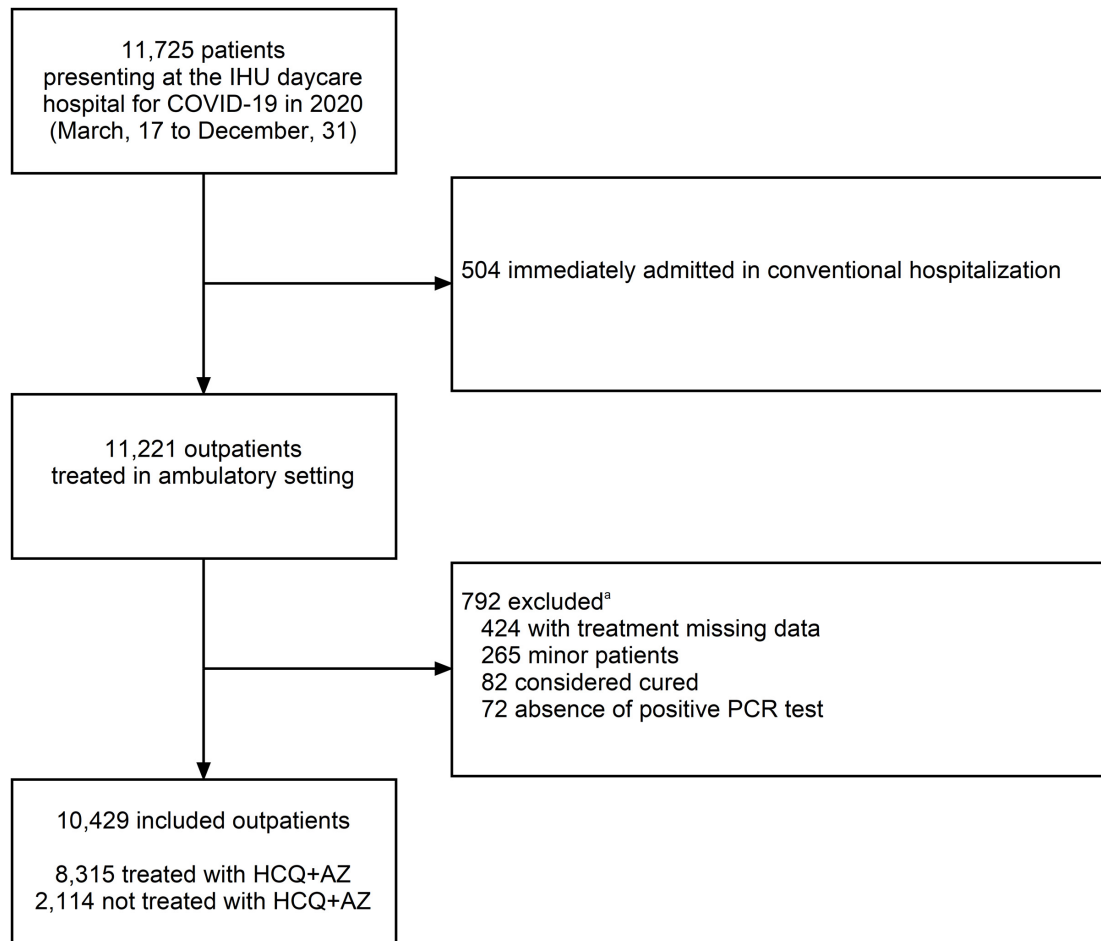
11,725 patients presenting at the IHU daycare hospital for COVID-19 in 2020 (March, 17 to December, 31)

504 immediately admitted in conventional hospitalization

11,221 outpatients treated in ambulatory setting

792 excluded$^{a}$
424 with treatment missing data
265 minor patients
82 considered cured
72 absence of positive PCR test

10,429 included outpatients

8,315 treated with HCQ+AZ
2,114 not treated with HCQ+AZ